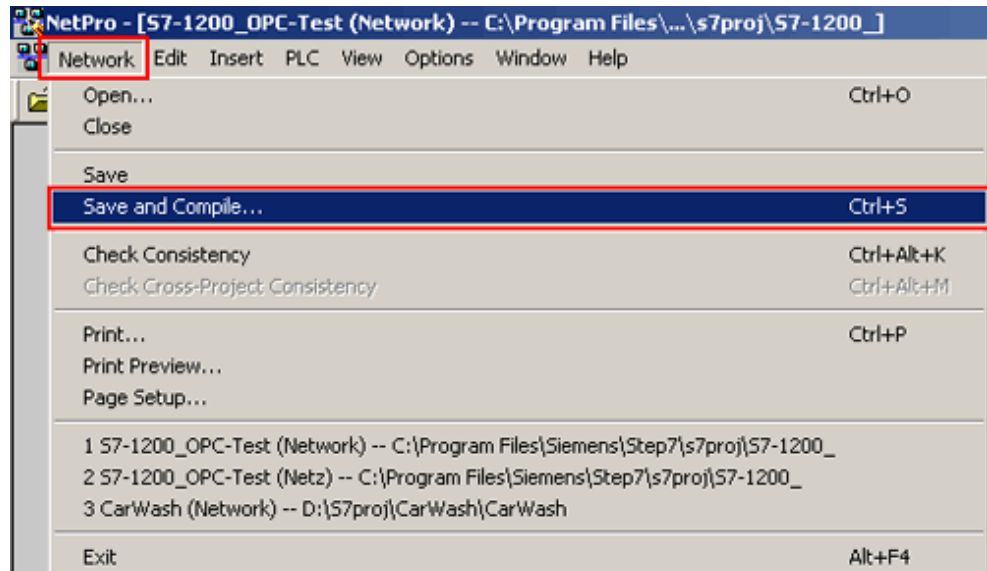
NetPro - [S7-1200_OPC-Test (Network) -- C:\Program Files\...\s7proj\S7-1200_]

Network Edit Insert PLC View Options Window Help

Open... Ctrl+O
Close

Save
Save and Compile... Ctrl+S

Check Consistency Ctrl+Alt+K
Check Cross-Project Consistency Ctrl+Alt+M

Print... Ctrl+P
Print Preview...
Page Setup...

1 S7-1200_OPC-Test (Network) -- C:\Program Files\Siemens\Step7\s7proj\S7-1200_
2 S7-1200_OPC-Test (Netz) -- C:\Program Files\Siemens\Step7\s7proj\S7-1200_
3 CarWash (Network) -- D:\S7proj\CarWash\CarWash

Exit Alt+F4